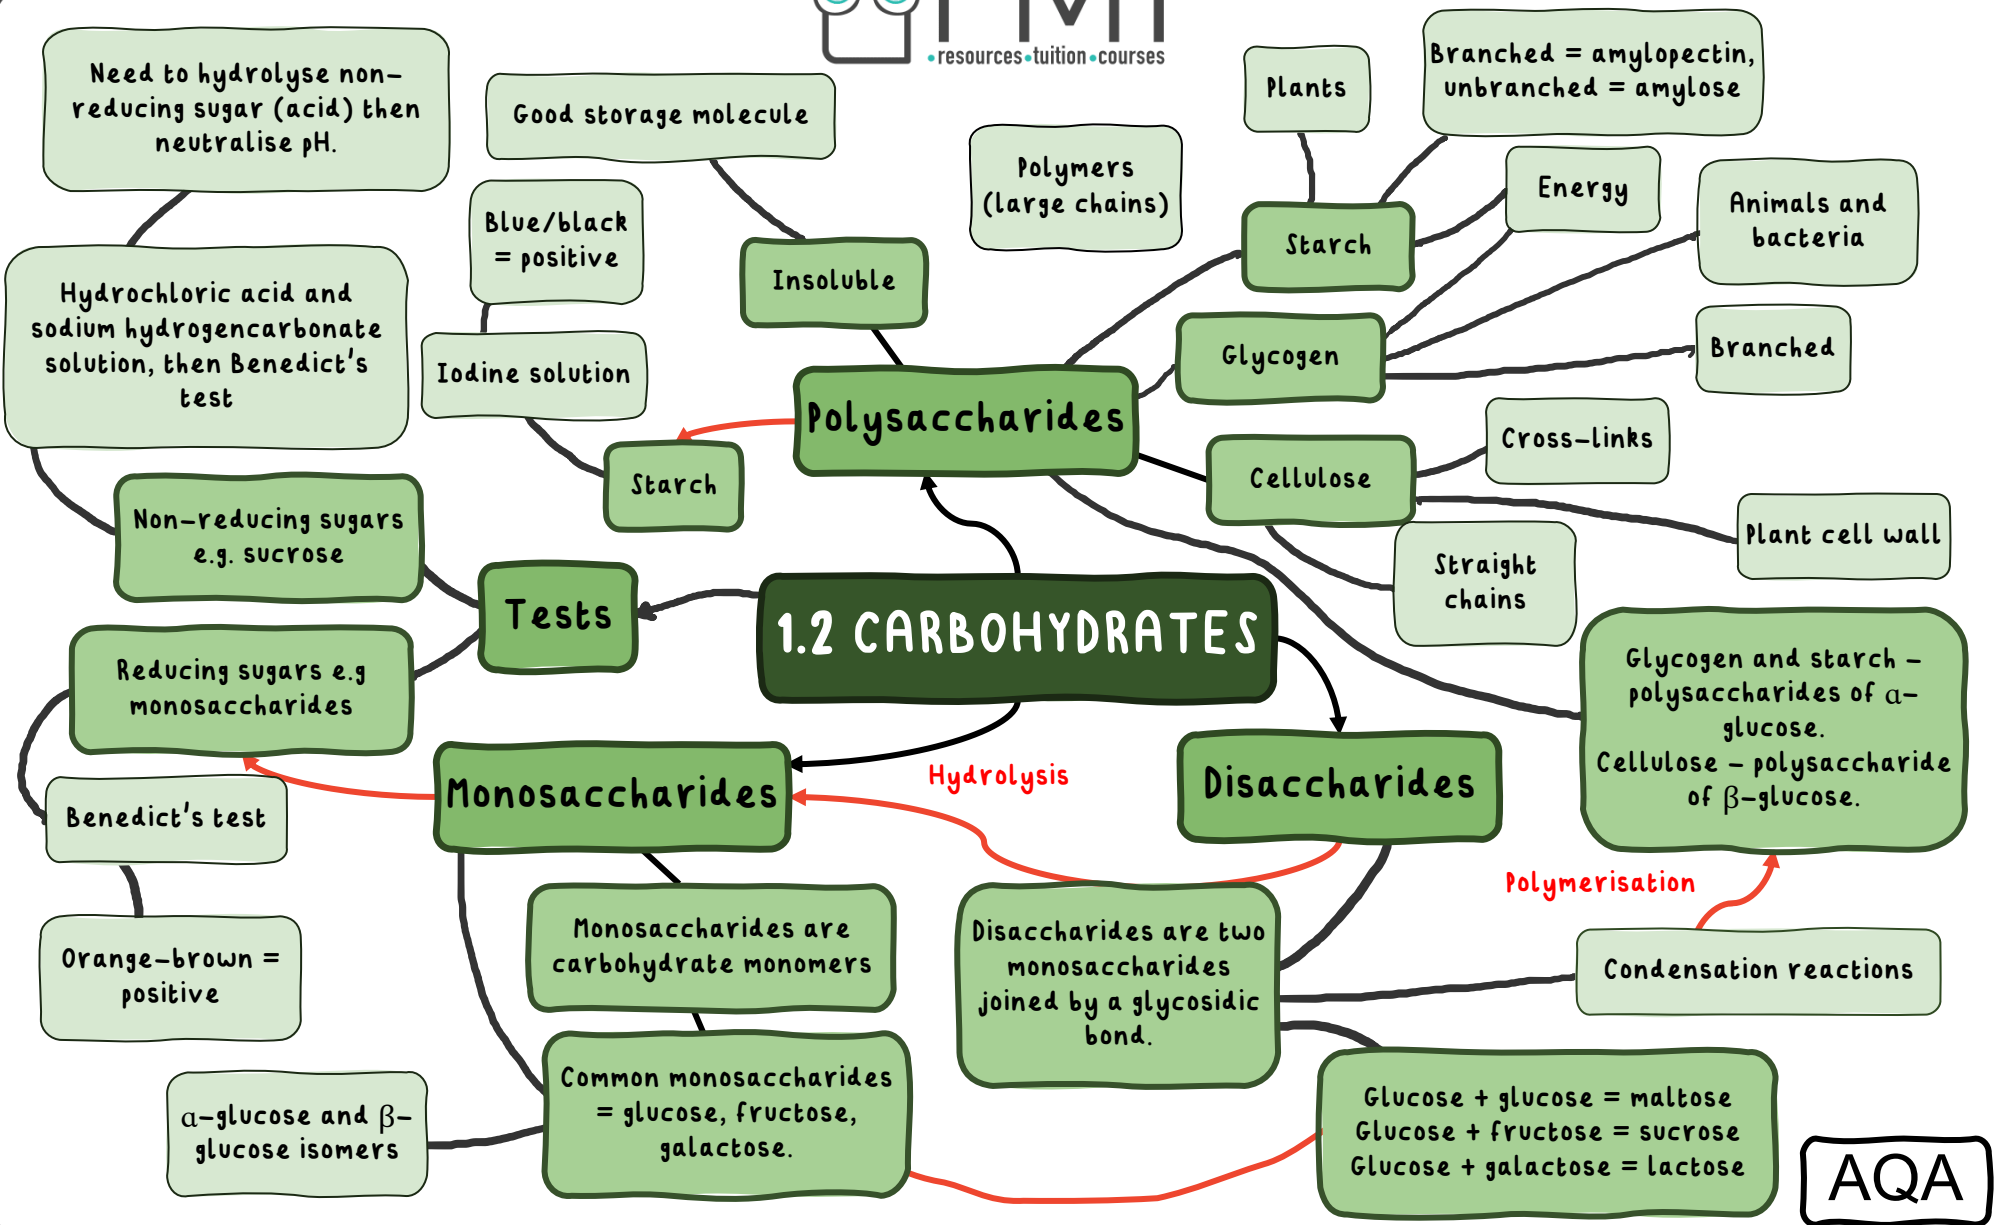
•resources•tuition•courses

Need to hydrolyse non-reducing sugar (acid) then neutralise pH.

Good storage molecule

Plants

Branched = amylopectin, unbranched = amylose

Polymers (large chains)

Energy

Animals and bacteria

Blue/black = positive

Insoluble

Starch

Hydrochloric acid and sodium hydrogencarbonate solution, then Benedict's test

Iodine solution

Glycogen

Branched

Polysaccharides

Cross-links

Starch

Cellulose

Non-reducing sugars e.g. sucrose

Plant cell wall

Straight chains

Tests

1.2 CARBOHYDRATES

Glycogen and starch - polysaccharides of α-glucose.
Cellulose - polysaccharide of β-glucose.

Reducing sugars e.g monosaccharides

Hydrolysis

Monosaccharides

Disaccharides

Benedict's test

Polymerisation

Orange-brown = positive

Monosaccharides are carbohydrate monomers

Disaccharides are two monosaccharides joined by a glycosidic bond.

Condensation reactions

α-glucose and β-glucose isomers

Common monosaccharides = glucose, fructose, galactose.

Glucose + glucose = maltose
Glucose + fructose = sucrose
Glucose + galactose = lactose

AQA